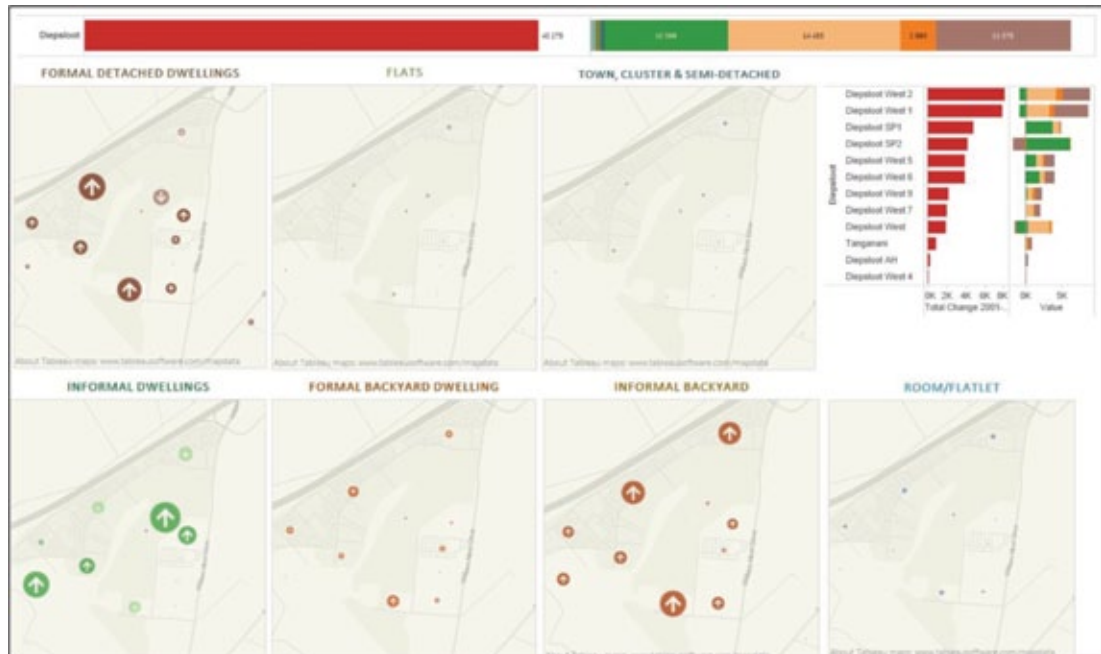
Diepsloot

FORMAL DETACHED DWELLINGS

FLATS

TOWN, CLUSTER & SEMI-DETACHED

Diepsloot West 2
Diepsloot West 1
Diepsloot SP1
Diepsloot SP2
Diepsloot West 5
Diepsloot West 6
Diepsloot West 9
Diepsloot West 7
Diepsloot West
Tanganani
Diepsloot AH
Diepsloot West 4

Diepsloot

0K 2K 4K 6K 8K
Total Change 2001...

0K 5K
Value

About Tableau maps: www.tableausoftware.com/mapdata

About Tableau maps: www.tableausoftware.com/mapdata

About Tableau maps: www.tableausoftware.com/mapdata

INFORMAL DWELLINGS

FORMAL BACKYARD DWELLING

INFORMAL BACKYARD

ROOM/FLATLET

About Tableau maps: www.tableausoftware.com/mapdata